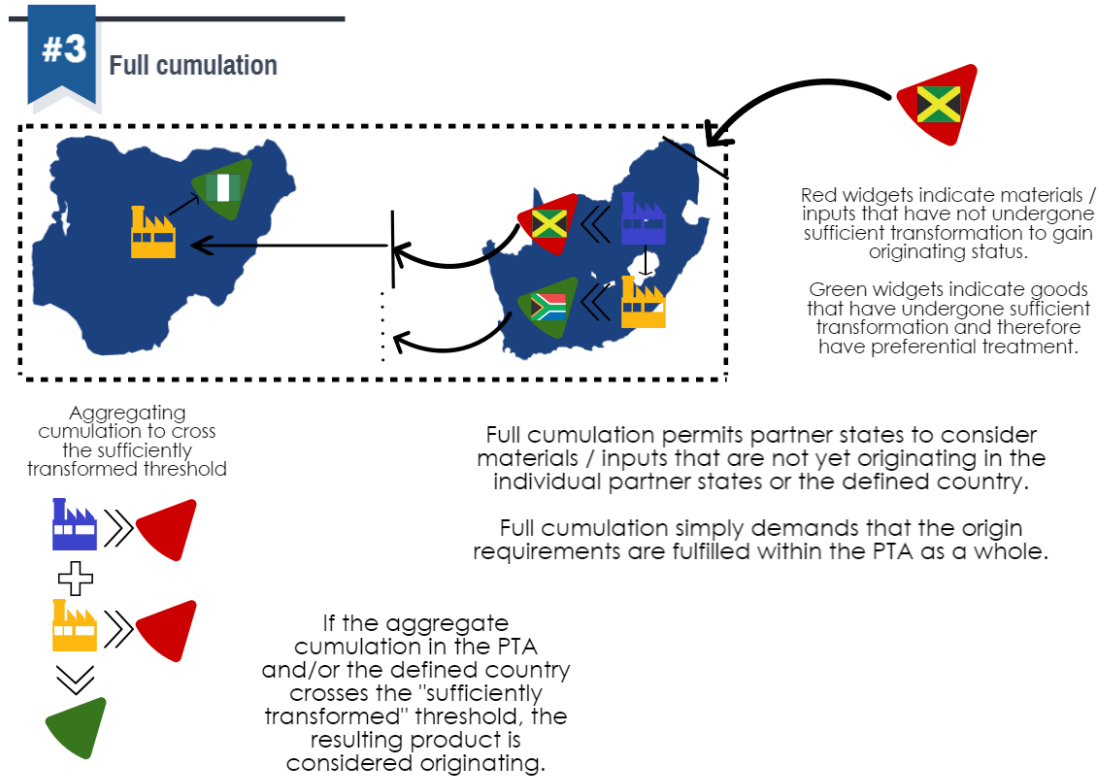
#3

Full cumulation

Red widgets indicate materials / inputs that have not undergone sufficient transformation to gain originating status.

Green widgets indicate goods that have undergone sufficient transformation and therefore have preferential treatment.

Aggregating cumulation to cross the sufficiently transformed threshold

Full cumulation permits partner states to consider materials / inputs that are not yet originating in the individual partner states or the defined country.

Full cumulation simply demands that the origin requirements are fulfilled within the PTA as a whole.

If the aggregate cumulation in the PTA and/or the defined country crosses the "sufficiently transformed" threshold, the resulting product is considered originating.